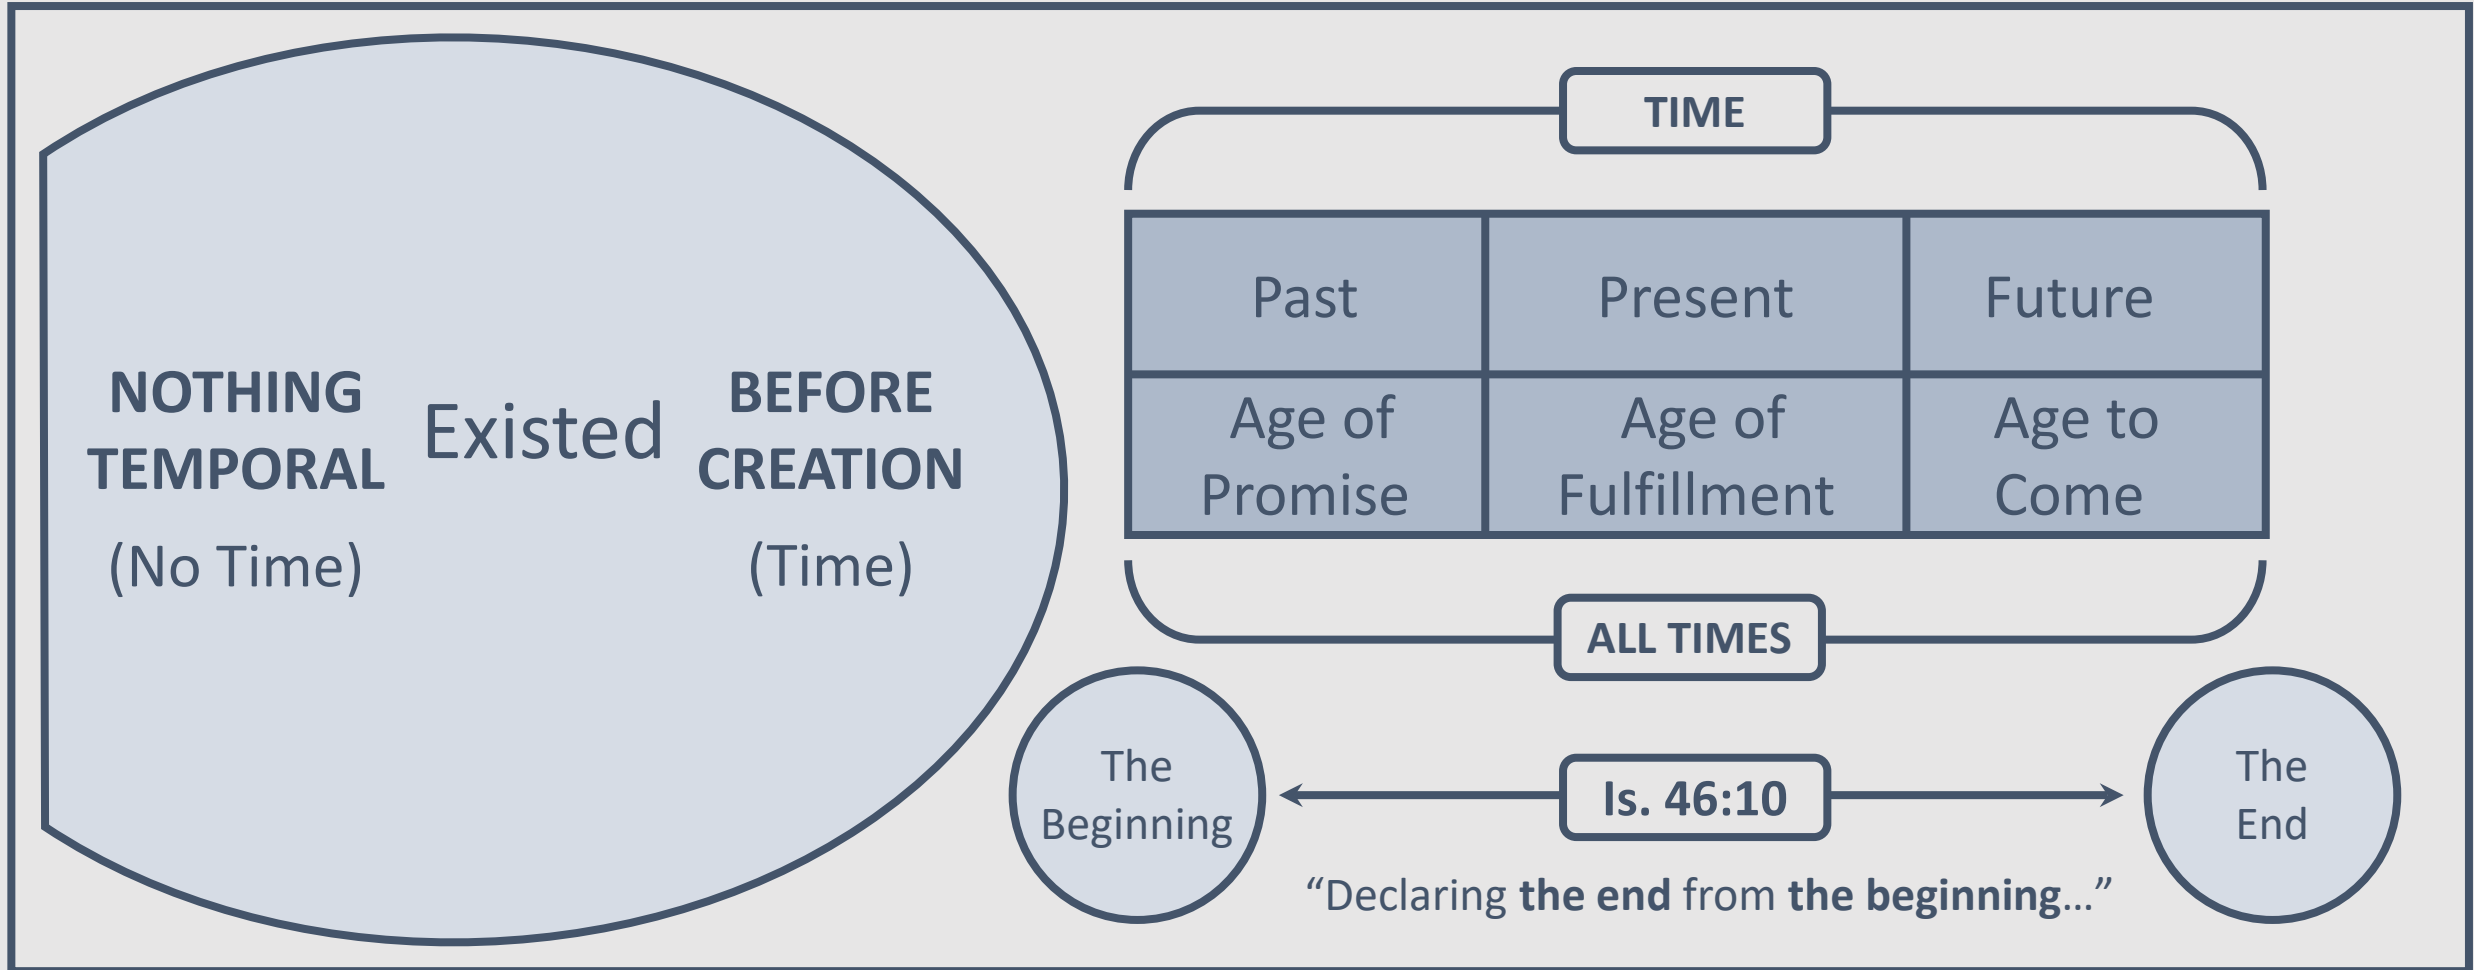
NOTHING TEMPORAL
(No Time)

Existed

BEFORE CREATION
(Time)

TIME

| Past | Present | Future |
|---|---|---|
| Age of Promise | Age of Fulfillment | Age to Come |

ALL TIMES

The Beginning

Is. 46:10

The End

“Declaring **the end** from **the beginning**…”